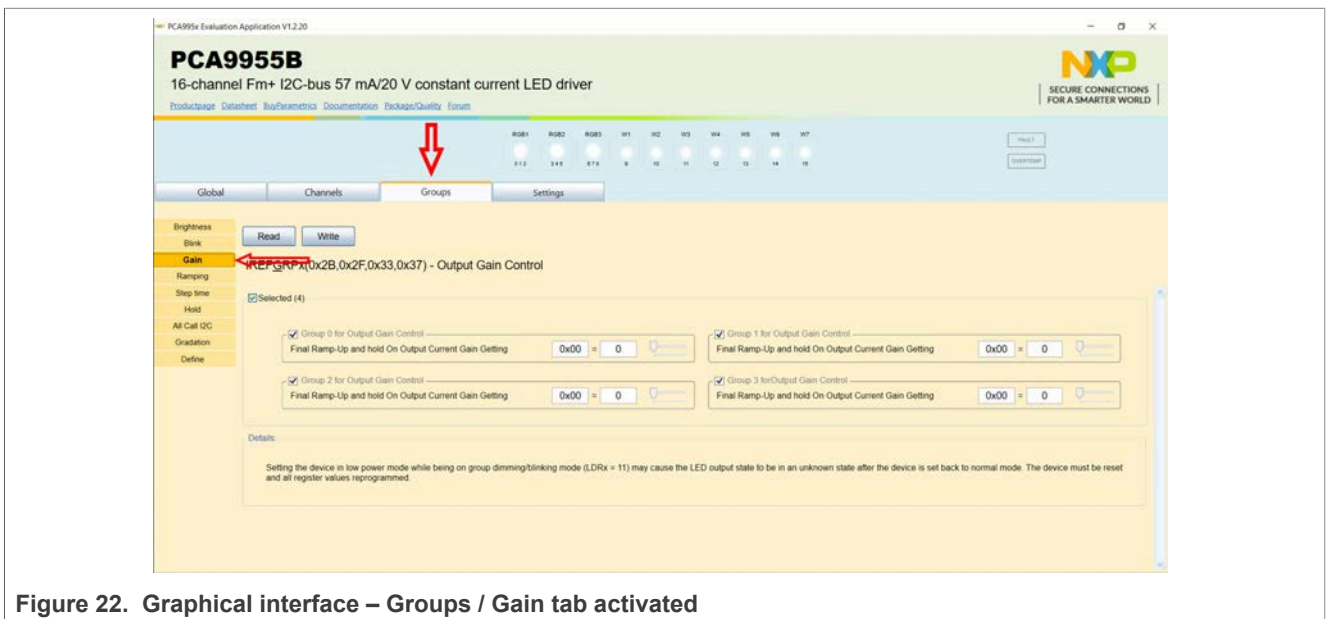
PCA995x Evaluation Application V1.2.20

PCA9955B

16-channel Fm+ I2C-bus 57 mA/20 V constant current LED driver

Productpage Datasheet BuyParametrics Documentation Package/Quality Forum

SECURE CONNECTIONS FOR A SMARTER WORLD

RGB1 RGB2 RGB3 W1 W2 W3 W4 W5 W6 W7

0 1 2 3 4 5 6 7 8 9 10 11 12 13 14 15

FAULT

OVERTEMP

Global Channels Groups Settings

Brightness
Blink
Gain
Ramping
Step time
Hold
All Call I2C
Gradation
Define

Read Write

IREFGRPx(0x2B,0x2F,0x33,0x37) - Output Gain Control

Selected (4)

Group 0 for Output Gain Control
Final Ramp-Up and hold On Output Current Gain Getting 0x00 = 0

Group 1 for Output Gain Control
Final Ramp-Up and hold On Output Current Gain Getting 0x00 = 0

Group 2 for Output Gain Control
Final Ramp-Up and hold On Output Current Gain Getting 0x00 = 0

Group 3 forOutput Gain Control
Final Ramp-Up and hold On Output Current Gain Getting 0x00 = 0

Details

Setting the device in low power mode while being on group dimming/blinking mode (LDRx = 11) may cause the LED output state to be in an unknown state after the device is set back to normal mode. The device must be reset and all register values reprogrammed.

Figure 22. Graphical interface – Groups / Gain tab activated